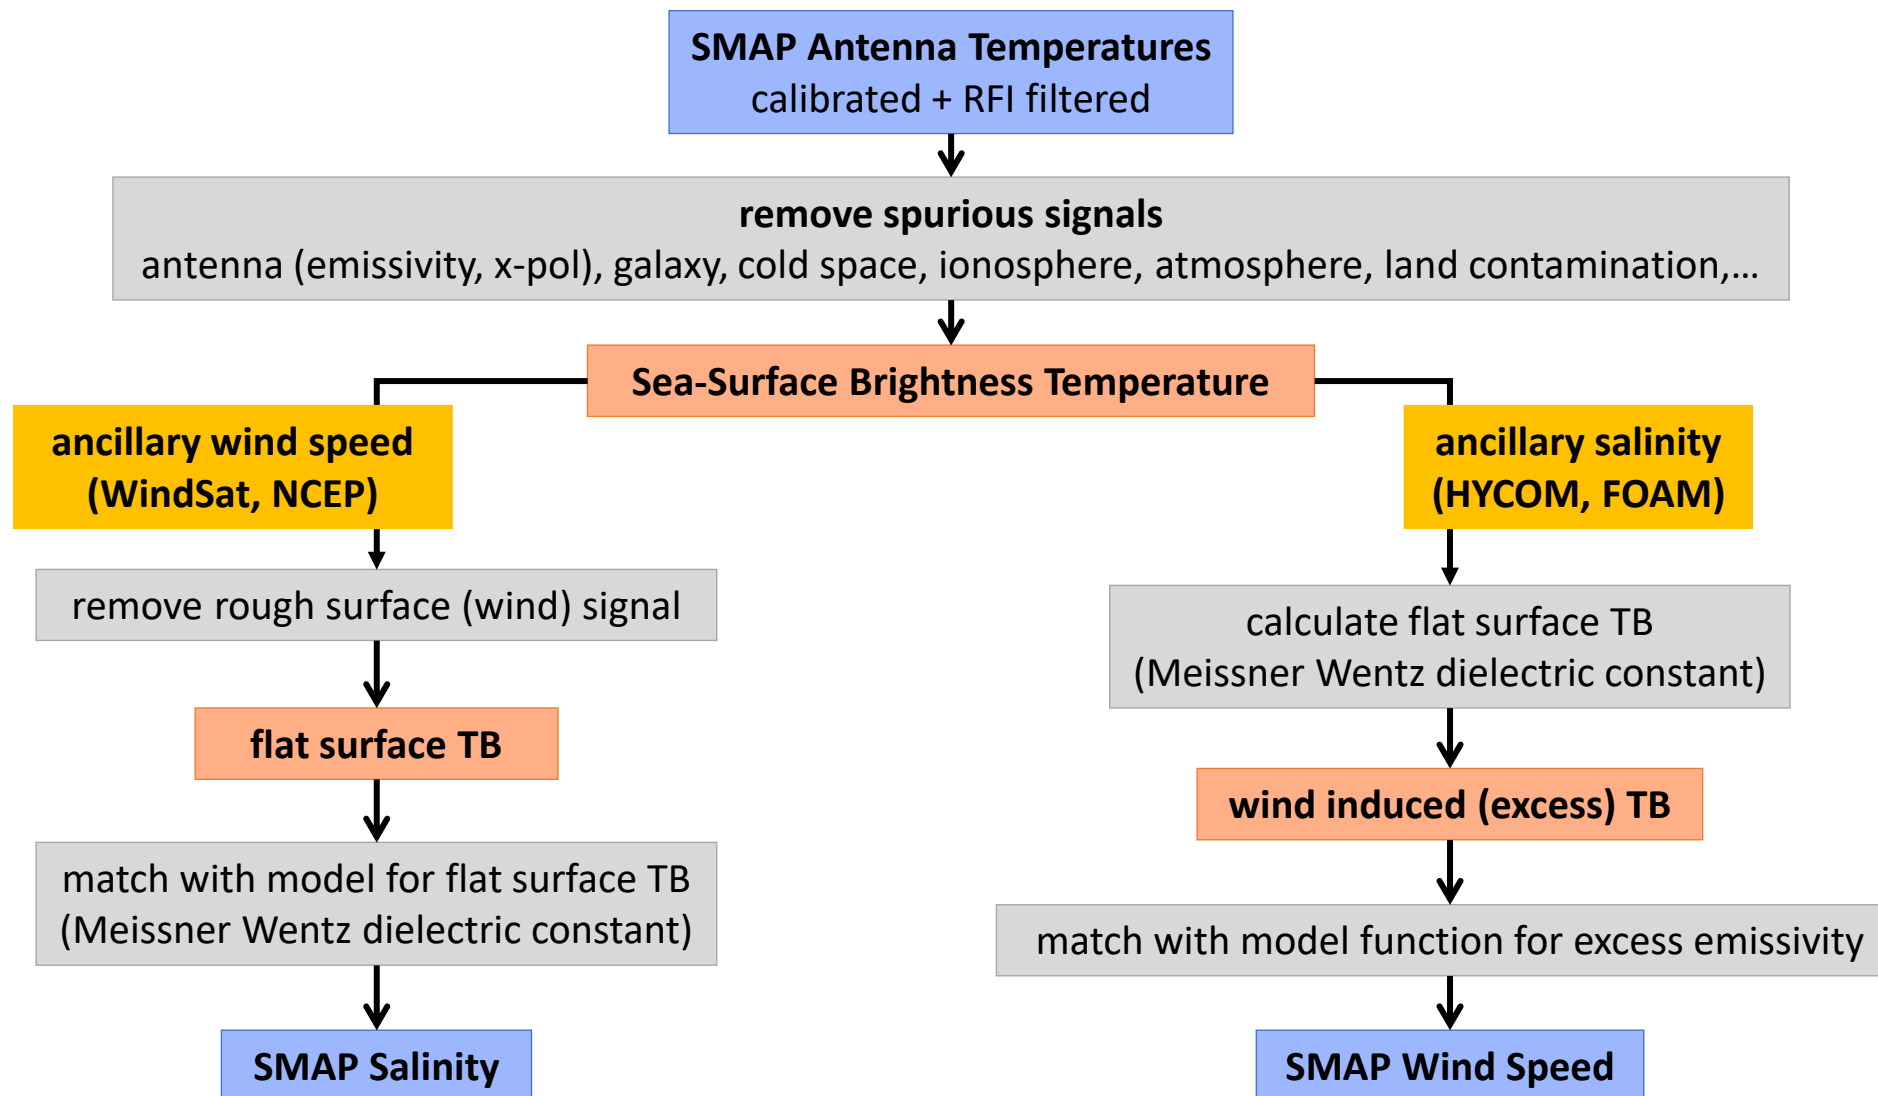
SMAP Antenna Temperatures
calibrated + RFI filtered

remove spurious signals
antenna (emissivity, x-pol), galaxy, cold space, ionosphere, atmosphere, land contamination,…

Sea-Surface Brightness Temperature

ancillary wind speed
(WindSat, NCEP)

remove rough surface (wind) signal

flat surface TB

match with model for flat surface TB
(Meissner Wentz dielectric constant)

SMAP Salinity

ancillary salinity
(HYCOM, FOAM)

calculate flat surface TB
(Meissner Wentz dielectric constant)

wind induced (excess) TB

match with model function for excess emissivity

SMAP Wind Speed